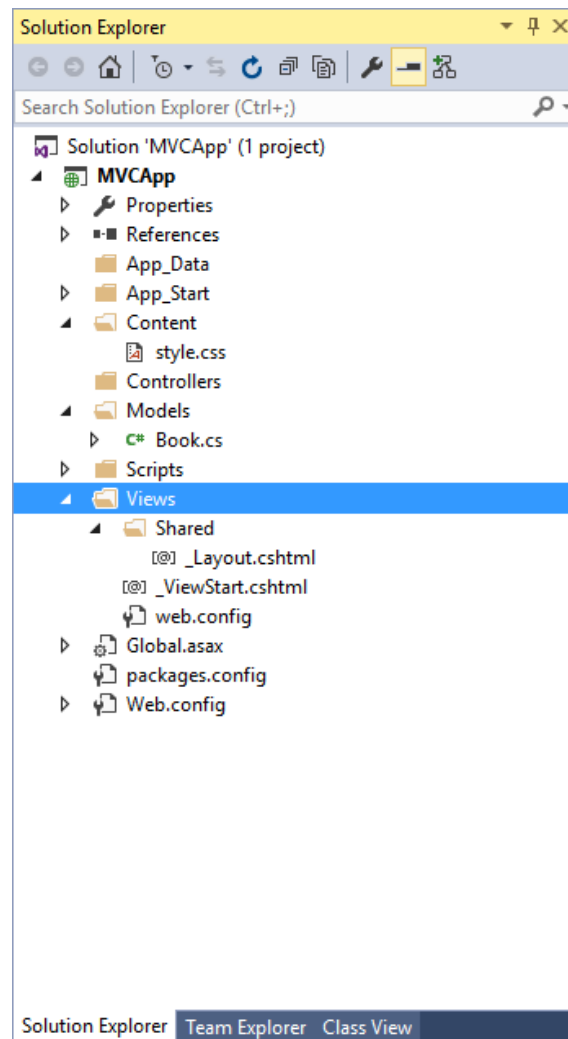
Solution Explorer

Search Solution Explorer (Ctrl+;)

Solution 'MVCApp' (1 project)
MVCApp
Properties
References
App_Data
App_Start
Content
style.css
Controllers
Models
C# Book.cs
Scripts
Views
Shared
_Layout.cshtml
_ViewStart.cshtml
web.config
Global.asax
packages.config
Web.config

Solution Explorer Team Explorer Class View